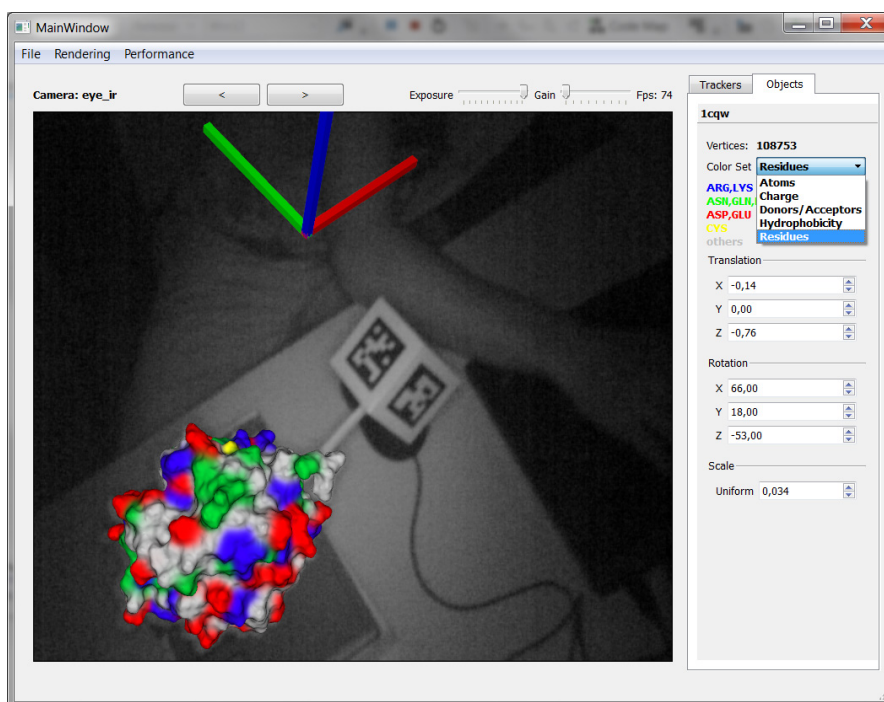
MainWindow

File Rendering Performance

Camera: eye_ir

< >

Exposure Gain Fps: 74

Trackers Objects

1cqw

Vertices: 108753

Color Set Residues

ARG,LYS
ASN,GLN,
ASP,GLU
CYS
others

Atoms
Charge
Donors/Acceptors
Hydrophobicity
Residues

Translation

X -0,14

Y 0,00

Z -0,76

Rotation

X 66,00

Y 18,00

Z -53,00

Scale

Uniform 0,034